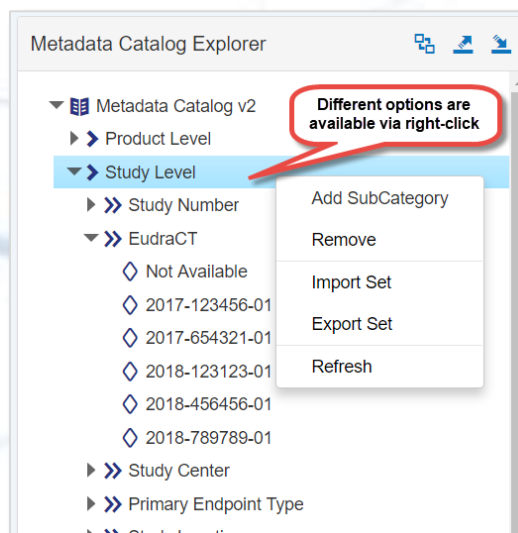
Metadata Catalog Explorer

Metadata Catalog v2
Product Level
Study Level
Study Number
EudraCT
Not Available
2017-123456-01
2017-654321-01
2018-123123-01
2018-456456-01
2018-789789-01
Study Center
Primary Endpoint Type
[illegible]

Different options are available via right-click

Add SubCategory
Remove
Import Set
Export Set
Refresh